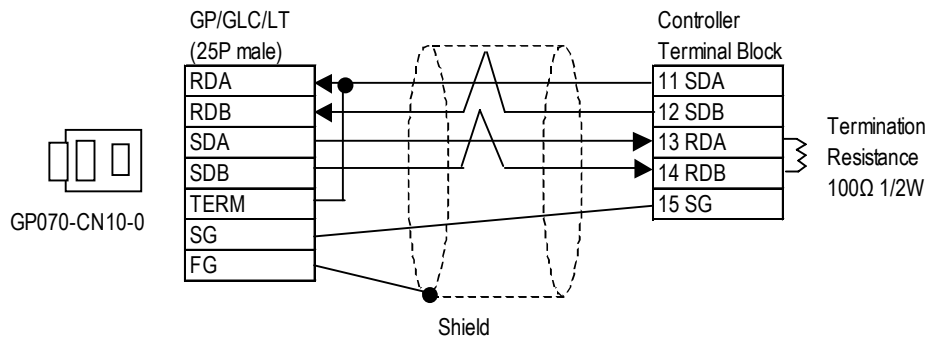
GP/GLC/LT
(25P male)

| RDA |
|---|
| RDB |
| SDA |
| SDB |
| TERM |
| SG |
| FG |

GP070-CN10-0

Controller
Terminal Block

| 11 SDA |
|---|
| 12 SDB |
| 13 RDA |
| 14 RDB |
| 15 SG |

Termination
Resistance
100Ω 1/2W

Shield